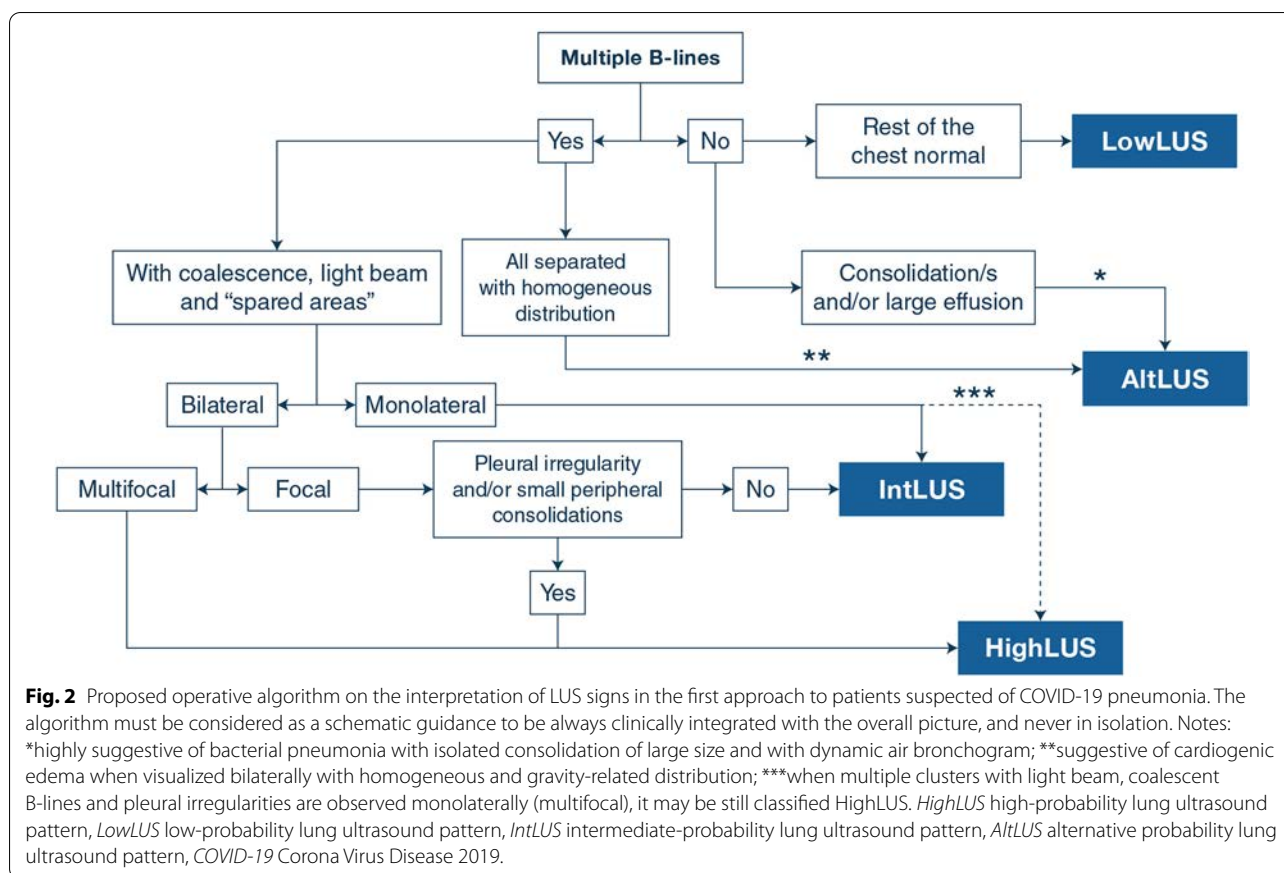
Multiple B-lines

Yes

No

Rest of the chest normal

LowLUS

With coalescence, light beam and "spared areas"

All separated with homogeneous distribution

Consolidation/s and/or large effusion

*

**

AltLUS

***

Bilateral

Monolateral

Multifocal

Focal

Pleural irregularity and/or small peripheral consolidations

No

IntLUS

Yes

HighLUS

**Fig. 2** Proposed operative algorithm on the interpretation of LUS signs in the first approach to patients suspected of COVID-19 pneumonia. The algorithm must be considered as a schematic guidance to be always clinically integrated with the overall picture, and never in isolation. Notes: *highly suggestive of bacterial pneumonia with isolated consolidation of large size and with dynamic air bronchogram; **suggestive of cardiogenic edema when visualized bilaterally with homogeneous and gravity-related distribution; ***when multiple clusters with light beam, coalescent B-lines and pleural irregularities are observed monolaterally (multifocal), it may be still classified HighLUS. *HighLUS* high-probability lung ultrasound pattern, *LowLUS* low-probability lung ultrasound pattern, *IntLUS* intermediate-probability lung ultrasound pattern, *AltLUS* alternative probability lung ultrasound pattern, *COVID-19* Corona Virus Disease 2019.